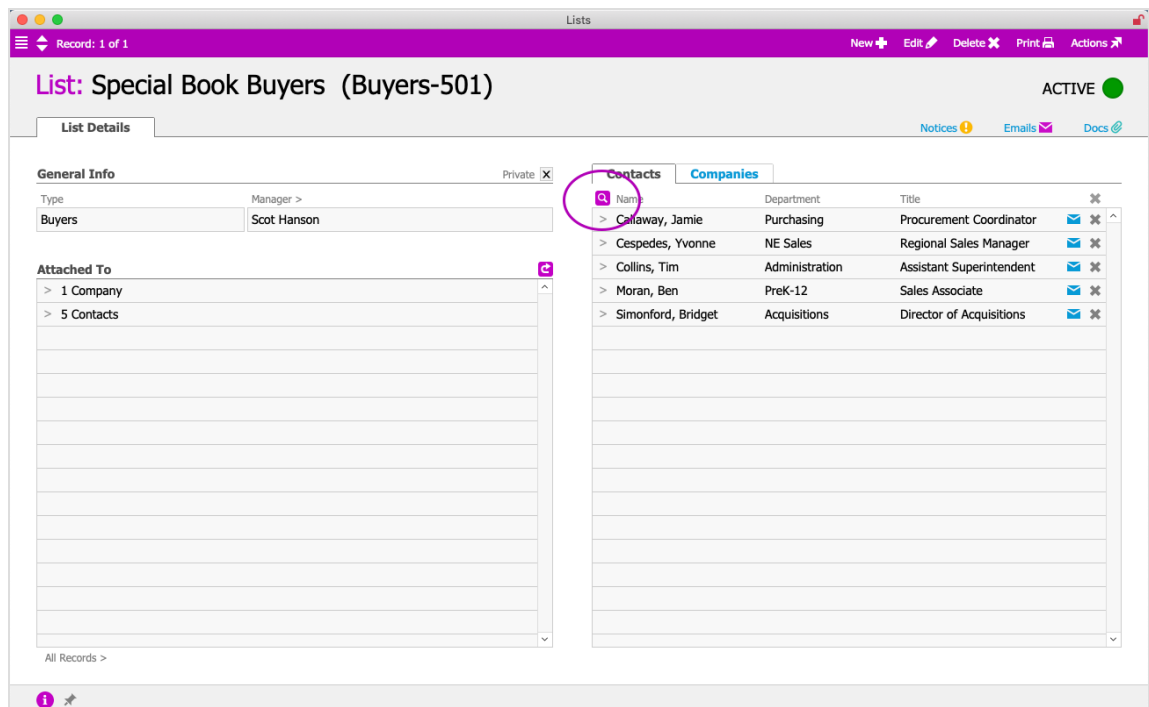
Lists

Record: 1 of 1

New Edit Delete Print Actions

List: Special Book Buyers (Buyers-501)

ACTIVE

List Details

Notices Emails Docs

General Info

Private

| Type | Manager > |
|---|---|
| Buyers | Scot Hanson |

Attached To

> 1 Company
> 5 Contacts

All Records >

Contacts Companies

| Name | Department | Title |
|---|---|---|
| > Callaway, Jamie | Purchasing | Procurement Coordinator |
| > Cespedes, Yvonne | NE Sales | Regional Sales Manager |
| > Collins, Tim | Administration | Assistant Superintendent |
| > Moran, Ben | PreK-12 | Sales Associate |
| > Simonford, Bridget | Acquisitions | Director of Acquisitions |